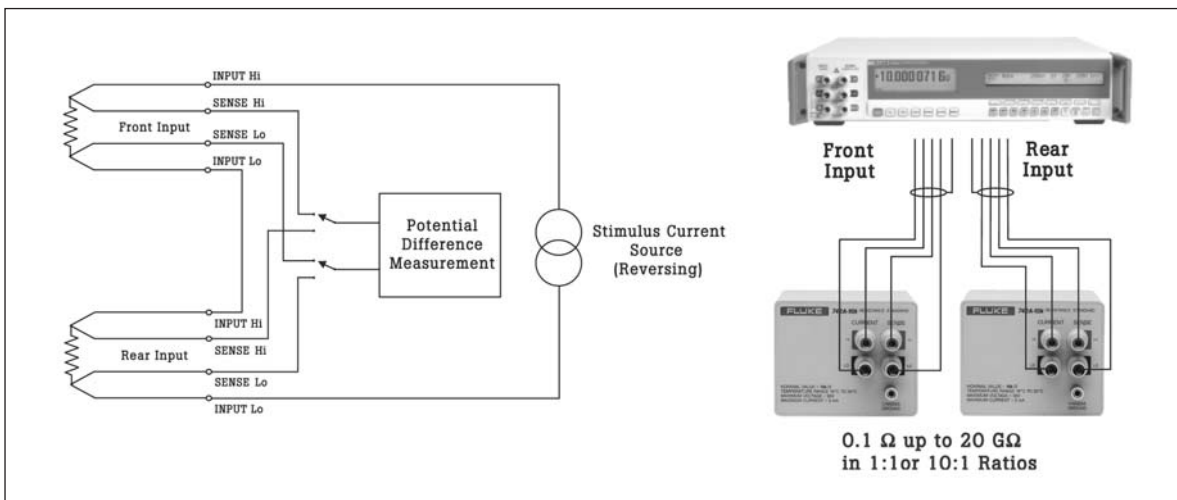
INPUT Hi
SENSE Hi
Front Input
SENSE Lo
INPUT Lo

Potential Difference Measurement

Stimulus Current Source (Reversing)

INPUT Hi
SENSE Hi
Rear Input
SENSE Lo
INPUT Lo

-10.0000716

Front Input

Rear Input

FLUKE 742A-10k RESISTANCE STANDARD
CURRENT SENSE

FLUKE 742A-10k RESISTANCE STANDARD
CURRENT SENSE

0.1 Ω up to 20 GΩ
in 1:1or 10:1 Ratios